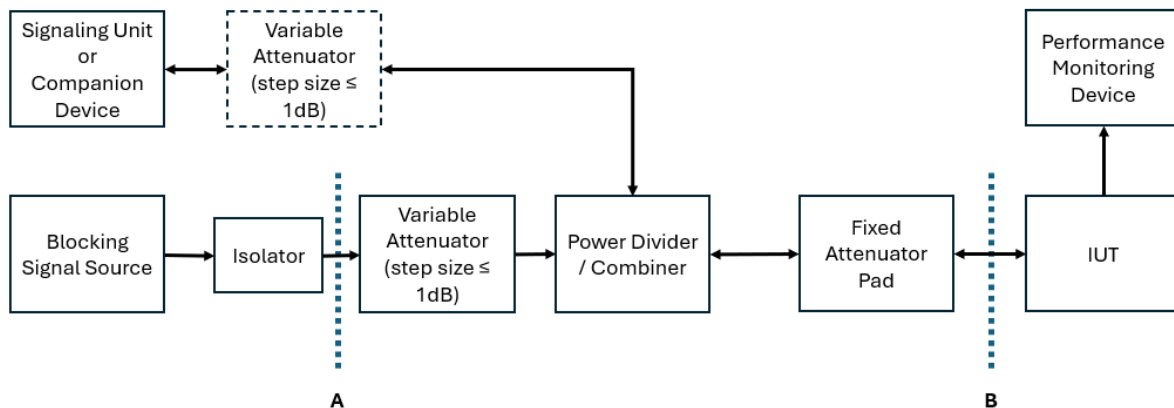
Signaling Unit or Companion Device

Variable Attenuator (step size ≤ 1dB)

Performance Monitoring Device

Blocking Signal Source

Isolator

Variable Attenuator (step size ≤ 1dB)

Power Divider / Combiner

Fixed Attenuator Pad

IUT

A

B